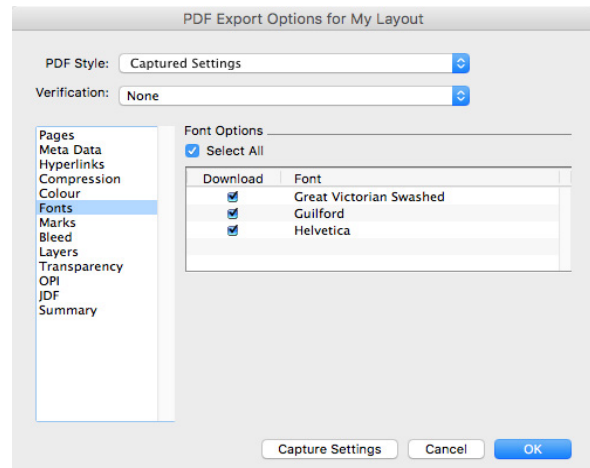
PDF Export Options for My Layout

PDF Style: Captured Settings

Verification: None

Pages
Meta Data
Hyperlinks
Compression
Colour
Fonts
Marks
Bleed
Layers
Transparency
OPI
JDF
Summary

Font Options

Select All

| Download | Font |
|---|---|
| ☑ | Great Victorian Swashed |
| ☑ | Guilford |
| ☑ | Helvetica |

Capture Settings | Cancel | OK